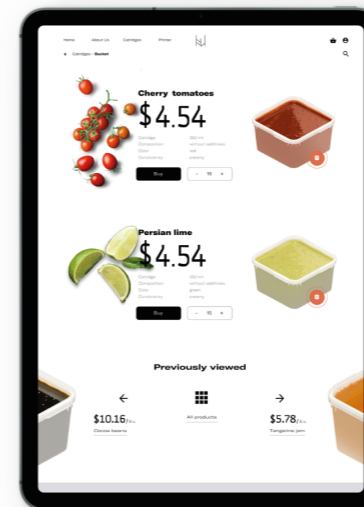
Home About Us Carriages Printer

← Carriages • Basket

Cherry tomatoes

$4.54

Carriage 350 ml
Composition without additives
Color red
Consistency creamy

Buy

- 15 +

Persian lime

$4.54

Carriage 350 ml
Composition without additives
Color green
Consistency creamy

Buy

- 15 +

Previously viewed

←

All products

→

$10.16/lb

Cocoa beans

$5.78/lb

Tangerine jam